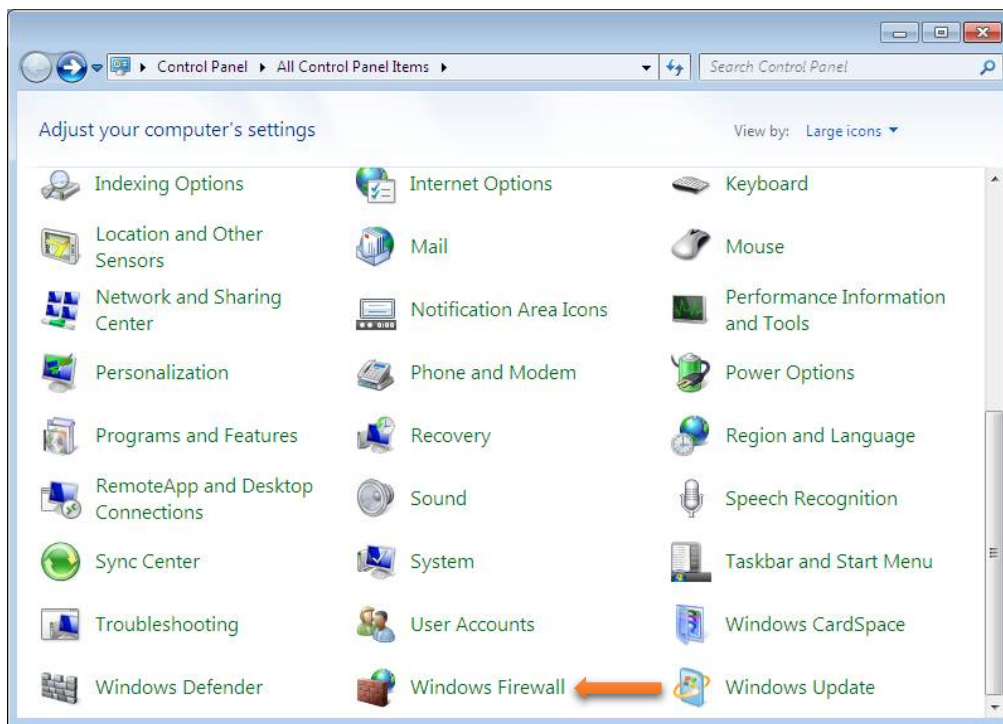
Control Panel ▸ All Control Panel Items ▸

Search Control Panel

Adjust your computer's settings

View by: Large icons ▾

Indexing Options

Internet Options

Keyboard

Location and Other Sensors

Mail

Mouse

Network and Sharing Center

Notification Area Icons

Performance Information and Tools

Personalization

Phone and Modem

Power Options

Programs and Features

Recovery

Region and Language

RemoteApp and Desktop Connections

Sound

Speech Recognition

Sync Center

System

Taskbar and Start Menu

Troubleshooting

User Accounts

Windows CardSpace

Windows Defender

Windows Firewall

Windows Update